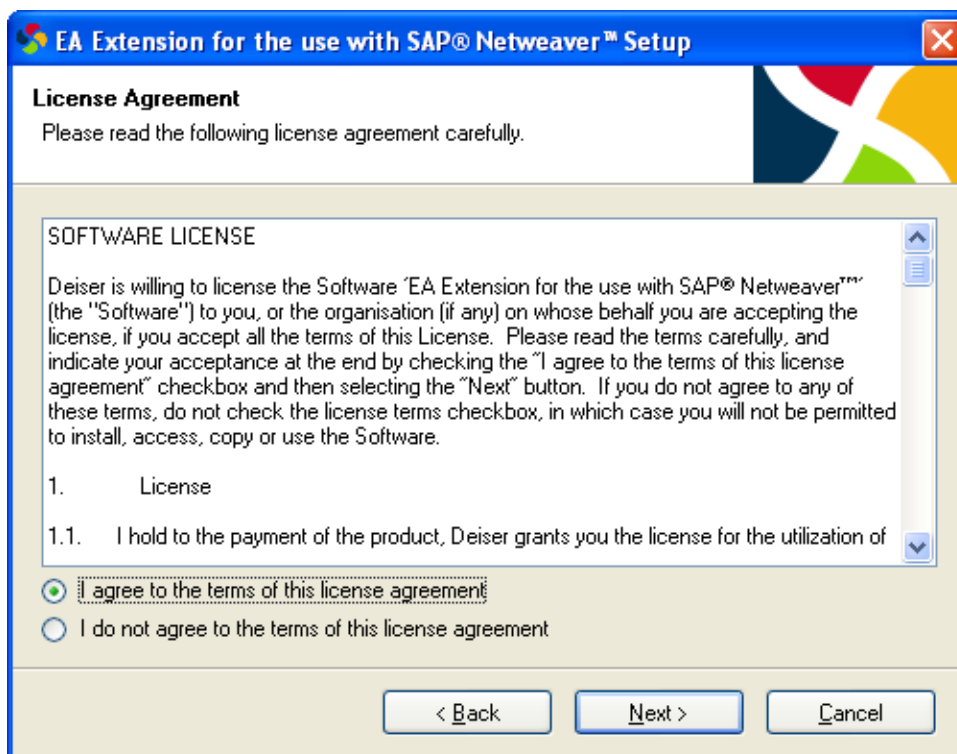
EA Extension for the use with SAP® Netweaver™ Setup

License Agreement
Please read the following license agreement carefully.

SOFTWARE LICENSE

Deiser is willing to license the Software 'EA Extension for the use with SAP® Netweaver™' (the "Software") to you, or the organisation (if any) on whose behalf you are accepting the license, if you accept all the terms of this License. Please read the terms carefully, and indicate your acceptance at the end by checking the "I agree to the terms of this license agreement" checkbox and then selecting the "Next" button. If you do not agree to any of these terms, do not check the license terms checkbox, in which case you will not be permitted to install, access, copy or use the Software.

1. License

1.1. I hold to the payment of the product, Deiser grants you the license for the utilization of

I agree to the terms of this license agreement

I do not agree to the terms of this license agreement

< Back

Next >

Cancel